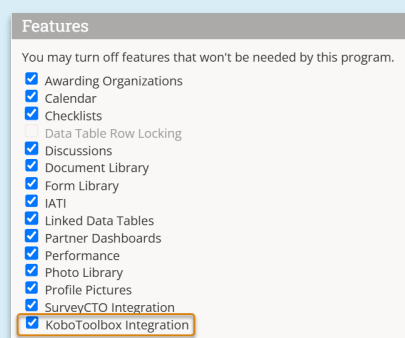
Features

You may turn off features that won't be needed by this program.

Awarding Organizations
Calendar
Checklists
Data Table Row Locking
Discussions
Document Library
Form Library
IATI
Linked Data Tables
Partner Dashboards
Performance
Photo Library
Profile Pictures
SurveyCTO Integration
KoboToolbox Integration